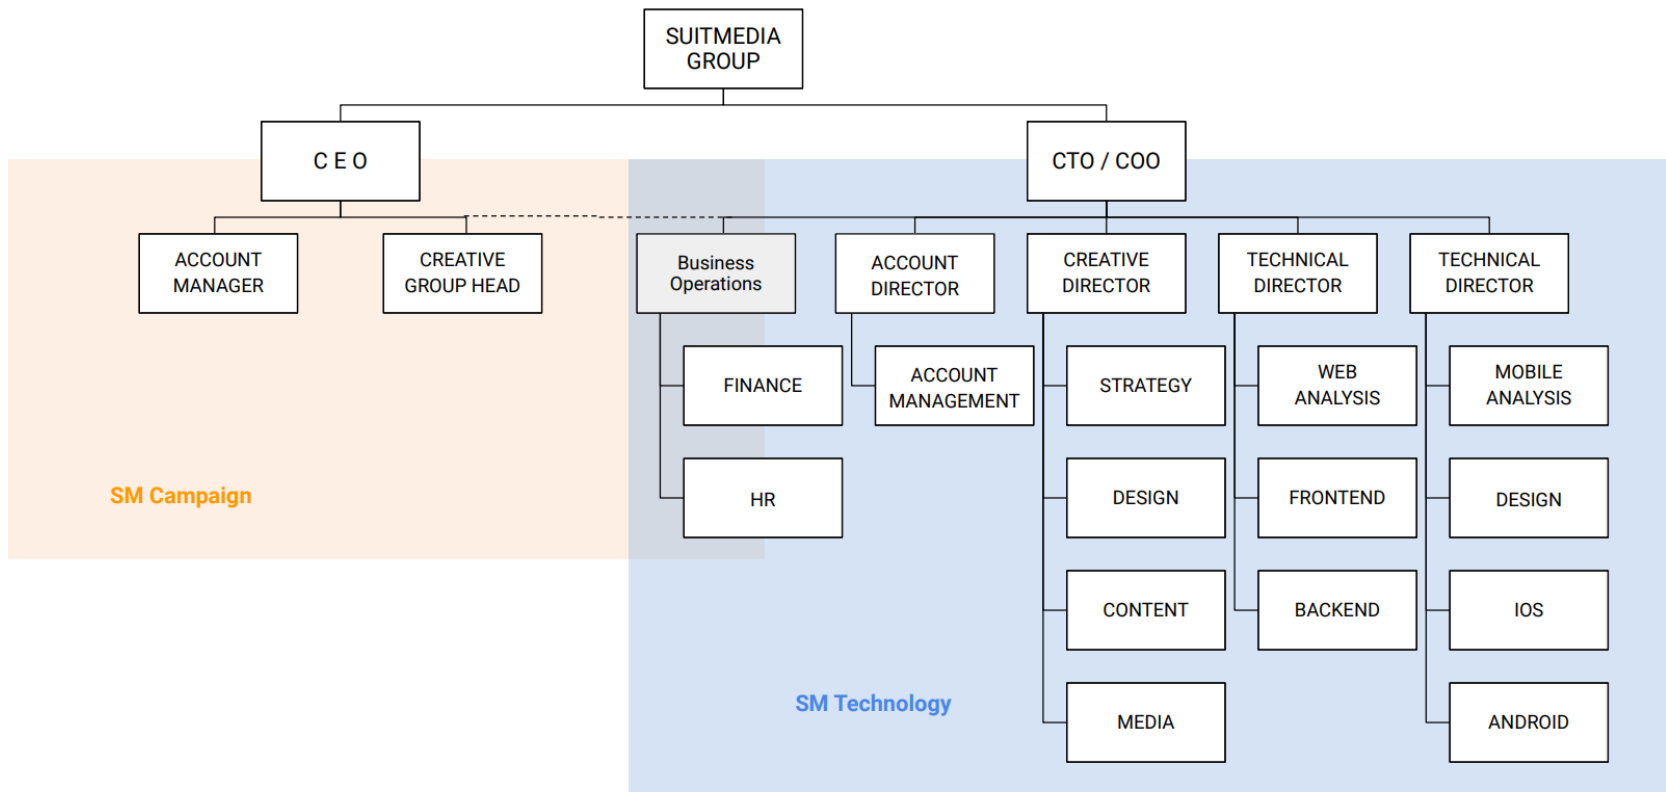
SUITMEDIA GROUP

C E O

CTO / COO

ACCOUNT MANAGER

CREATIVE GROUP HEAD

Business Operations

ACCOUNT DIRECTOR

CREATIVE DIRECTOR

TECHNICAL DIRECTOR

TECHNICAL DIRECTOR

FINANCE

ACCOUNT MANAGEMENT

STRATEGY

WEB ANALYSIS

MOBILE ANALYSIS

HR

DESIGN

FRONTEND

DESIGN

CONTENT

BACKEND

IOS

MEDIA

ANDROID

SM Campaign

SM Technology